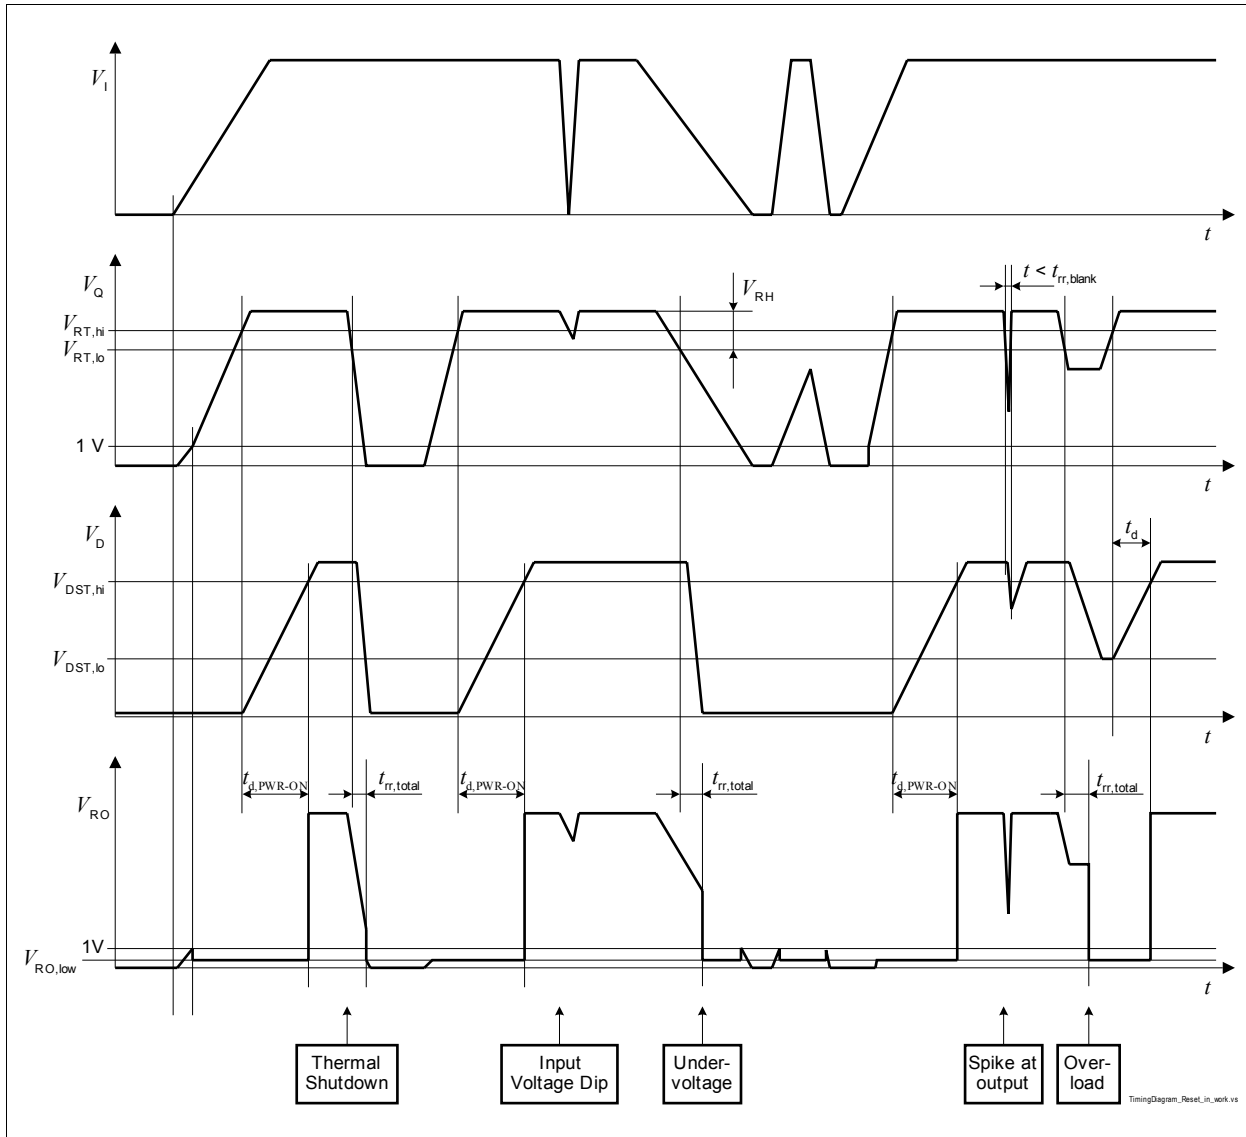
$V_I$

$t$

$V_Q$

$V_{RH}$

$t < t_{rr,blank}$

$V_{RT,hi}$

$V_{RT,lo}$

1 V

$t$

$V_D$

$t_d$

$V_{DST,hi}$

$V_{DST,lo}$

$t$

$t_{d,PWR-ON}$

$t_{rr,total}$

$t_{d,PWR-ON}$

$t_{rr,total}$

$t_{d,PWR-ON}$

$t_{rr,total}$

$V_{RO}$

1V

$V_{RO,low}$

$t$

Thermal Shutdown

Input Voltage Dip

Undervoltage

Spike at output

Overload

TimingDiagram_Reset_in_work.vs